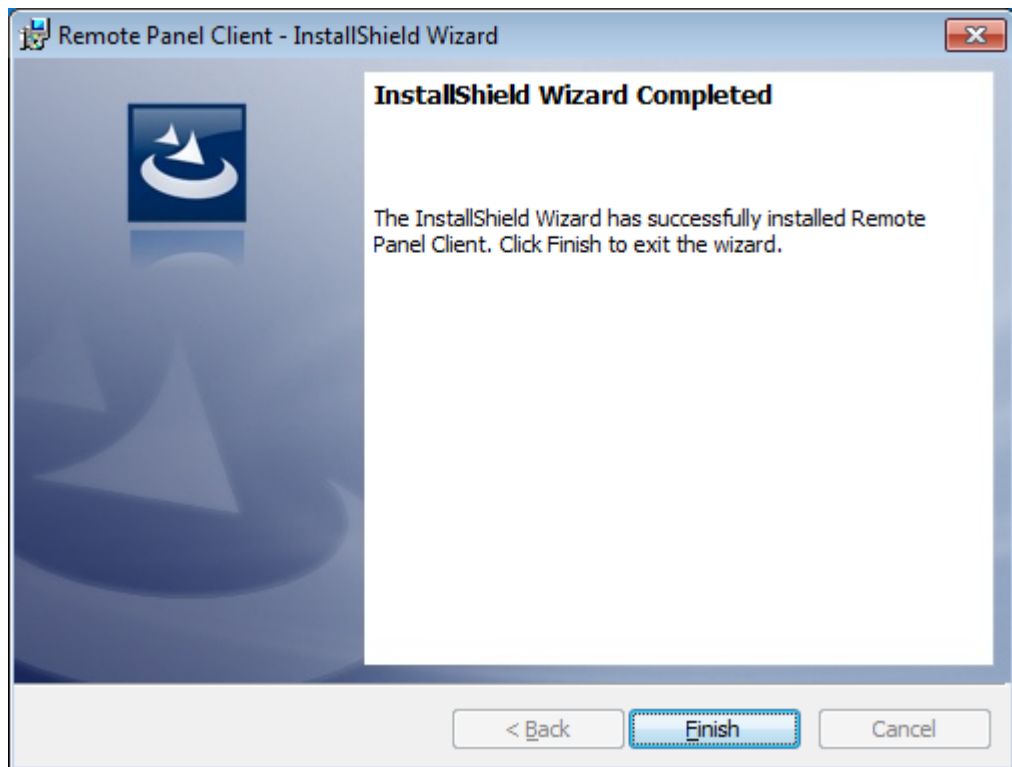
Remote Panel Client - InstallShield Wizard

InstallShield Wizard Completed

The InstallShield Wizard has successfully installed Remote Panel Client. Click Finish to exit the wizard.

< Back

Finish

Cancel